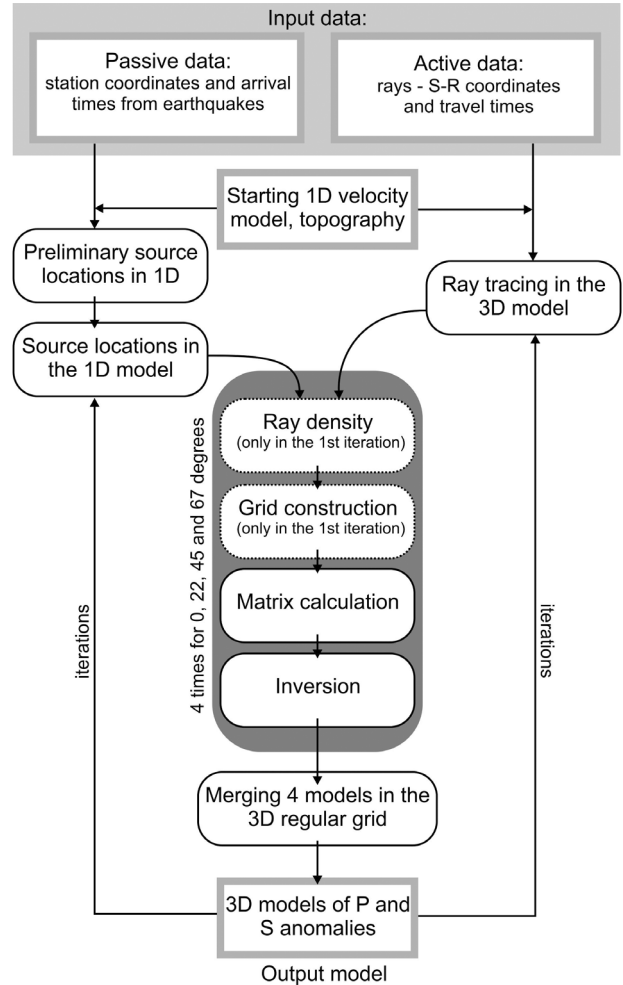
Input data:

Passive data:
station coordinates and arrival times from earthquakes

Active data:
rays - S-R coordinates and travel times

Starting 1D velocity model, topography

Preliminary source locations in 1D

Ray tracing in the 3D model

Source locations in the 1D model

4 times for 0, 22, 45 and 67 degrees

Ray density
(only in the 1st iteration)

Grid construction
(only in the 1st iteration)

Matrix calculation

Inversion

iterations

iterations

Merging 4 models in the 3D regular grid

3D models of P and S anomalies

Output model